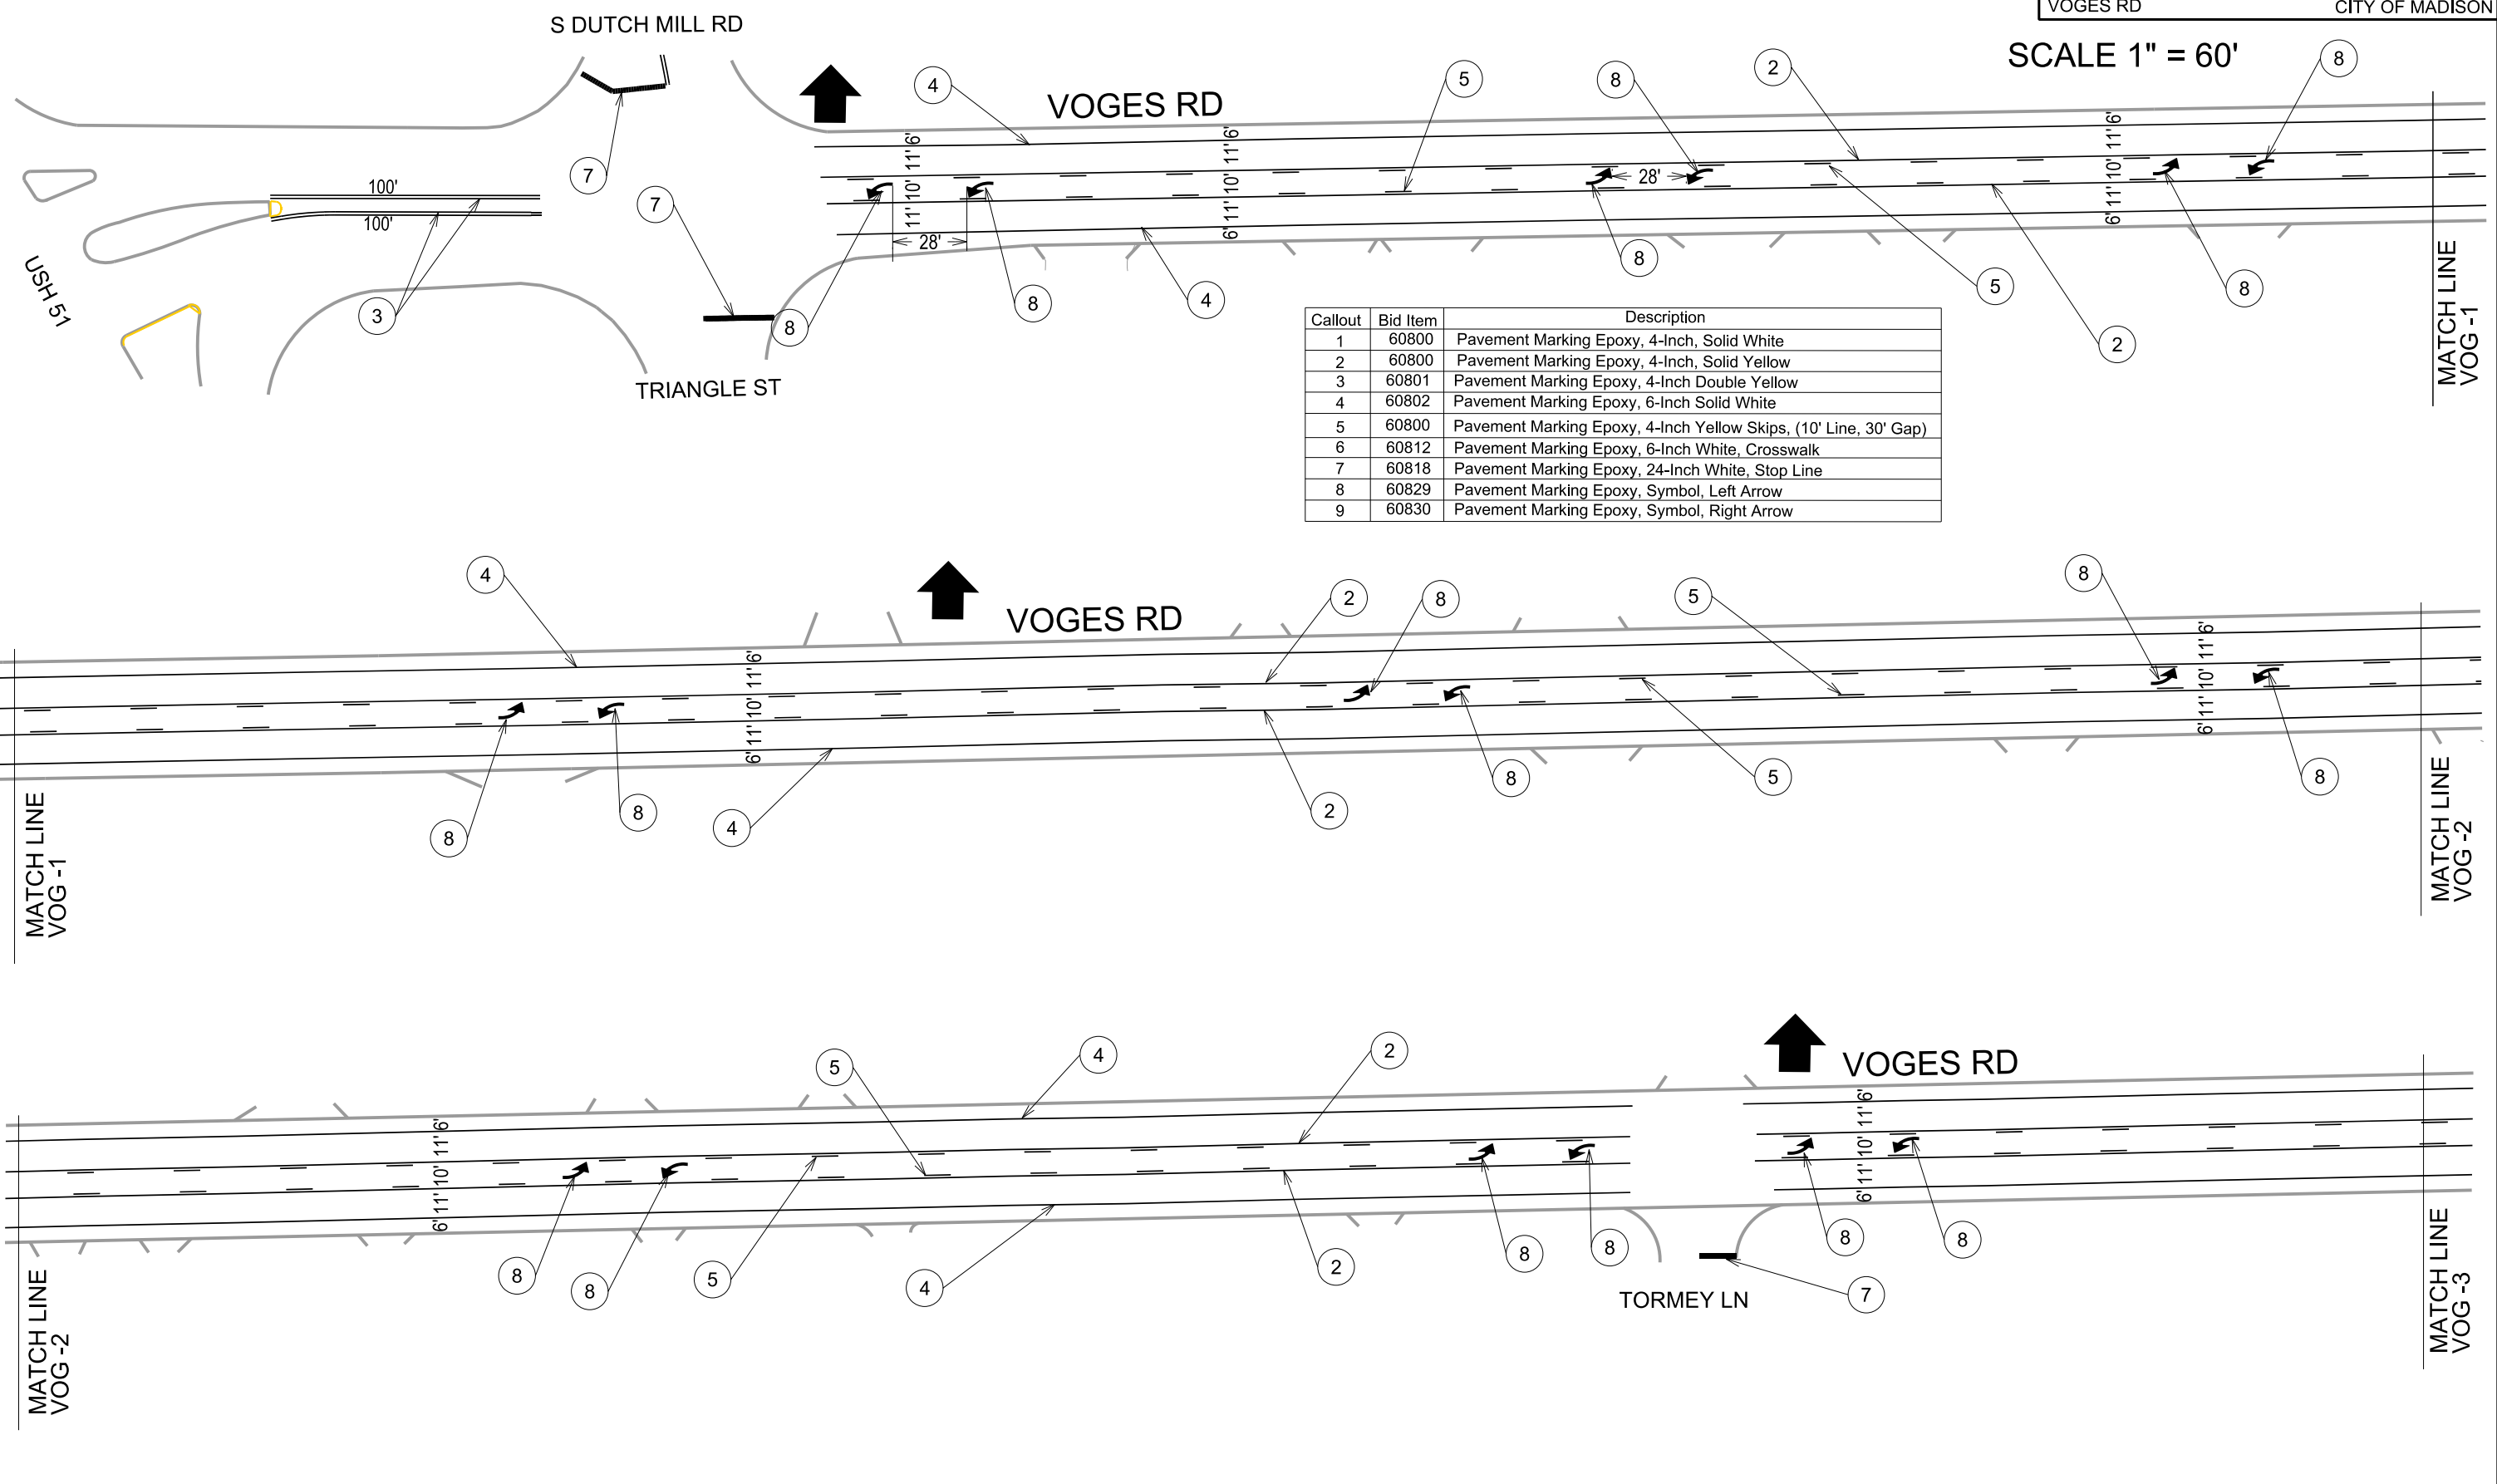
VOGES RD CITY OF MADISON

S DUTCH MILL RD

SCALE 1" = 60'

VOGES RD

4 5 8 2 8

11'6' 10' 11' 28' 11'6' 10' 11' 6' 11'6' 10' 11' 6'

100'
100'

7 7

USH 51

3

8 8 4 8 5 2 8

TRIANGLE ST

MATCH LINE VOG-1

| Callout | Bid Item | Description |
|---|---|---|
| 1 | 60800 | Pavement Marking Epoxy, 4-Inch, Solid White |
| 2 | 60800 | Pavement Marking Epoxy, 4-Inch, Solid Yellow |
| 3 | 60801 | Pavement Marking Epoxy, 4-Inch Double Yellow |
| 4 | 60802 | Pavement Marking Epoxy, 6-Inch Solid White |
| 5 | 60800 | Pavement Marking Epoxy, 4-Inch Yellow Skips, (10' Line, 30' Gap) |
| 6 | 60812 | Pavement Marking Epoxy, 6-Inch White, Crosswalk |
| 7 | 60818 | Pavement Marking Epoxy, 24-Inch White, Stop Line |
| 8 | 60829 | Pavement Marking Epoxy, Symbol, Left Arrow |
| 9 | 60830 | Pavement Marking Epoxy, Symbol, Right Arrow |

4 VOGES RD 2 8 5 8

11'6' 10' 11' 6' 11'6' 10' 11' 6'

MATCH LINE VOG-1

8 8 4 2 8 5 8

MATCH LINE VOG-2

5 4 2

VOGES RD

11'6' 10' 11' 6' 11'6' 10' 11' 6'

MATCH LINE VOG-2

8 8 5 4 2 8 8 8 8

TORMEY LN 7

MATCH LINE VOG-3